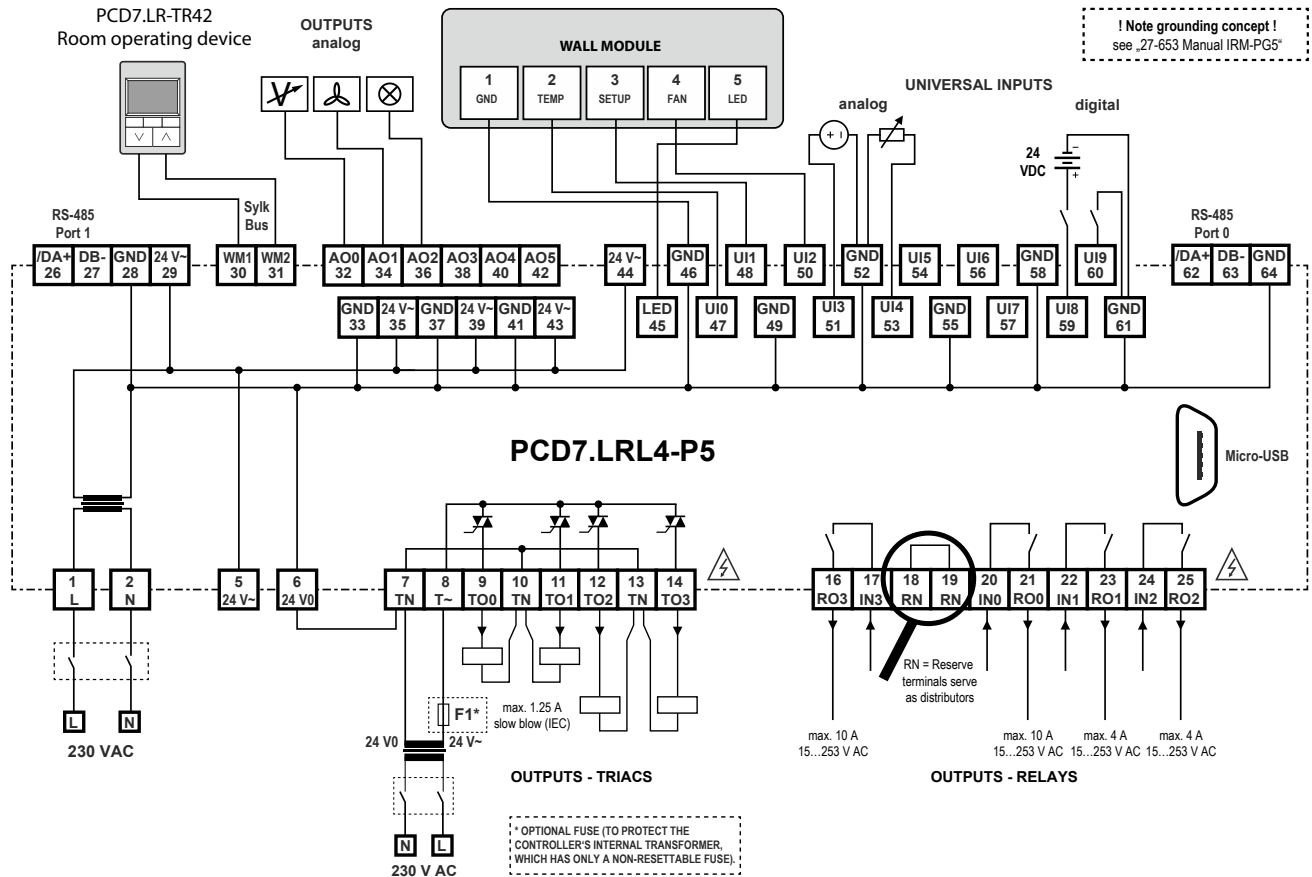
PCD7.LR-TR42
Room operating device

OUTPUTS
analog

WALL MODULE

| 1 GND | 2 TEMP | 3 SETUP | 4 FAN | 5 LED |
|---|---|---|---|---|

! Note grounding concept !
see „27-653 Manual IRM-PG5“

UNIVERSAL INPUTS

analog

digital

24 VDC

RS-485
Port 1

Sylk Bus

RS-485
Port 0

/DA+ 26, DB- 27, GND 28, 24 V~ 29, WM1 30, WM2 31, AO0 32, AO1 34, AO2 36, AO3 38, AO4 40, AO5 42, 24 V~ 44, GND 46, UI1 48, UI2 50, GND 52, UI5 54, UI6 56, GND 58, UI9 60, /DA+ 62, DB- 63, GND 64

GND 33, 24 V~ 35, GND 37, 24 V~ 39, GND 41, 24 V~ 43, LED 45, UI0 47, GND 49, UI3 51, UI4 53, GND 55, UI7 57, UI8 59, GND 61

PCD7.LRL4-P5

Micro-USB

1 L, 2 N, 5 24 V~, 6 24 V0, 7 TN, 8 T~, 9 TO0, 10 TN, 11 TO1, 12 TO2, 13 TN, 14 TO3

16 RO3, 17 IN3, 18 RN, 19 RN, 20 IN0, 21 RO0, 22 IN1, 23 RO1, 24 IN2, 25 RO2

L N
230 VAC

F1*
max. 1.25 A
slow blow (IEC)

24 V0 24 V~

N L
230 V AC

OUTPUTS - TRIACS

* OPTIONAL FUSE (TO PROTECT THE CONTROLLER'S INTERNAL TRANSFORMER, WHICH HAS ONLY A NON-RESETTABLE FUSE).

RN = Reserve terminals serve as distributors

max. 10 A
15…253 V AC

max. 10 A
15…253 V AC

max. 4 A
15…253 V AC

max. 4 A
15…253 V AC

OUTPUTS - RELAYS